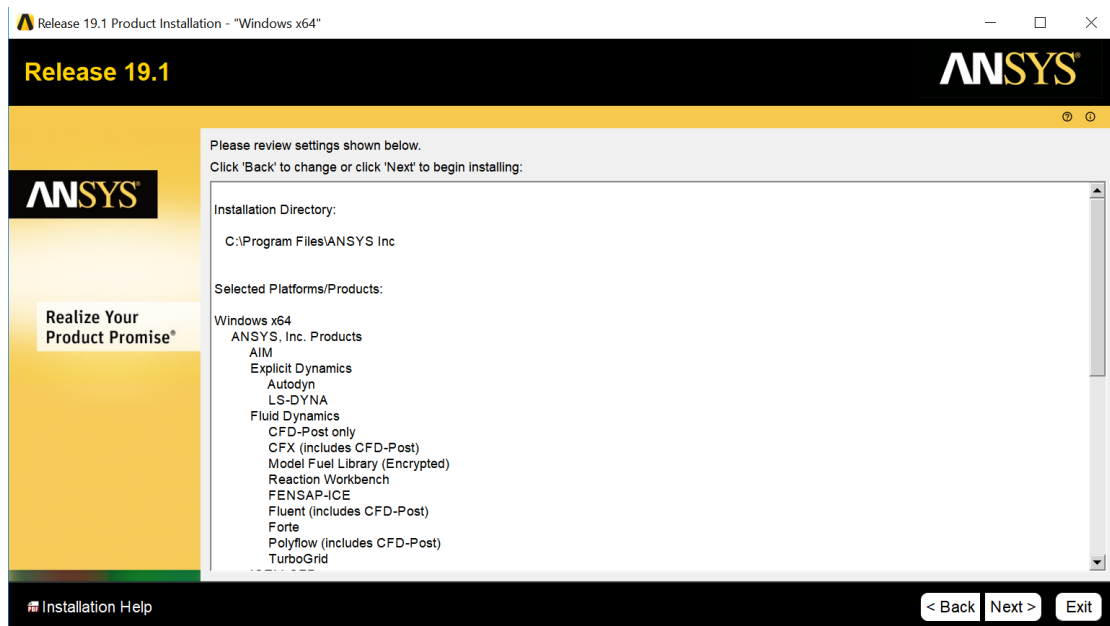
Release 19.1 Product Installation - "Windows x64"

Release 19.1

ANSYS

ANSYS

Realize Your Product Promise®

Please review settings shown below.
Click 'Back' to change or click 'Next' to begin installing:

Installation Directory:

C:\Program Files\ANSYS Inc

Selected Platforms/Products:

Windows x64
ANSYS, Inc. Products
AIM
Explicit Dynamics
Autodyn
LS-DYNA
Fluid Dynamics
CFD-Post only
CFX (includes CFD-Post)
Model Fuel Library (Encrypted)
Reaction Workbench
FENSAP-ICE
Fluent (includes CFD-Post)
Forte
Polyflow (includes CFD-Post)
TurboGrid
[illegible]

Installation Help

< Back
Next >
Exit